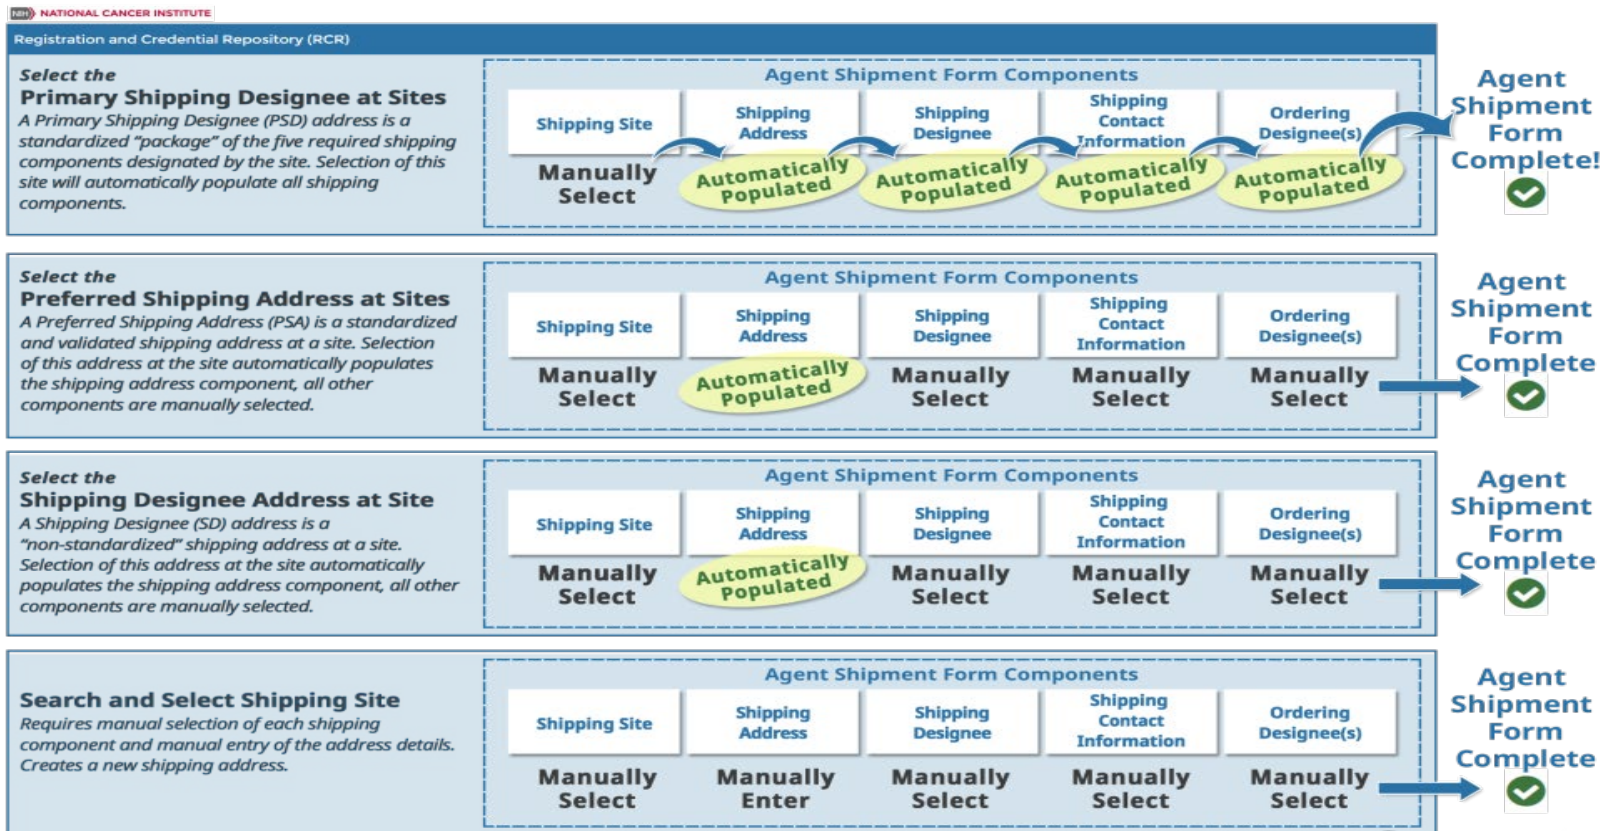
NIH NATIONAL CANCER INSTITUTE

Registration and Credential Repository (RCR)

Select the
Primary Shipping Designee at Sites
A Primary Shipping Designee (PSD) address is a standardized "package" of the five required shipping components designated by the site. Selection of this site will automatically populate all shipping components.

Agent Shipment Form Components

| Shipping Site | Shipping Address | Shipping Designee | Shipping Contact Information | Ordering Designee(s) |
|---|---|---|---|---|
| Manually Select | Automatically Populated | Automatically Populated | Automatically Populated | Automatically Populated |

Agent Shipment Form Complete!

Select the
Preferred Shipping Address at Sites
A Preferred Shipping Address (PSA) is a standardized and validated shipping address at a site. Selection of this address at the site automatically populates the shipping address component, all other components are manually selected.

Agent Shipment Form Components

| Shipping Site | Shipping Address | Shipping Designee | Shipping Contact Information | Ordering Designee(s) |
|---|---|---|---|---|
| Manually Select | Automatically Populated | Manually Select | Manually Select | Manually Select |

Agent Shipment Form Complete

Select the
Shipping Designee Address at Site
A Shipping Designee (SD) address is a "non-standardized" shipping address at a site. Selection of this address at the site automatically populates the shipping address component, all other components are manually selected.

Agent Shipment Form Components

| Shipping Site | Shipping Address | Shipping Designee | Shipping Contact Information | Ordering Designee(s) |
|---|---|---|---|---|
| Manually Select | Automatically Populated | Manually Select | Manually Select | Manually Select |

Agent Shipment Form Complete

Search and Select Shipping Site
Requires manual selection of each shipping component and manual entry of the address details. Creates a new shipping address.

Agent Shipment Form Components

| Shipping Site | Shipping Address | Shipping Designee | Shipping Contact Information | Ordering Designee(s) |
|---|---|---|---|---|
| Manually Select | Manually Enter | Manually Select | Manually Select | Manually Select |

Agent Shipment Form Complete